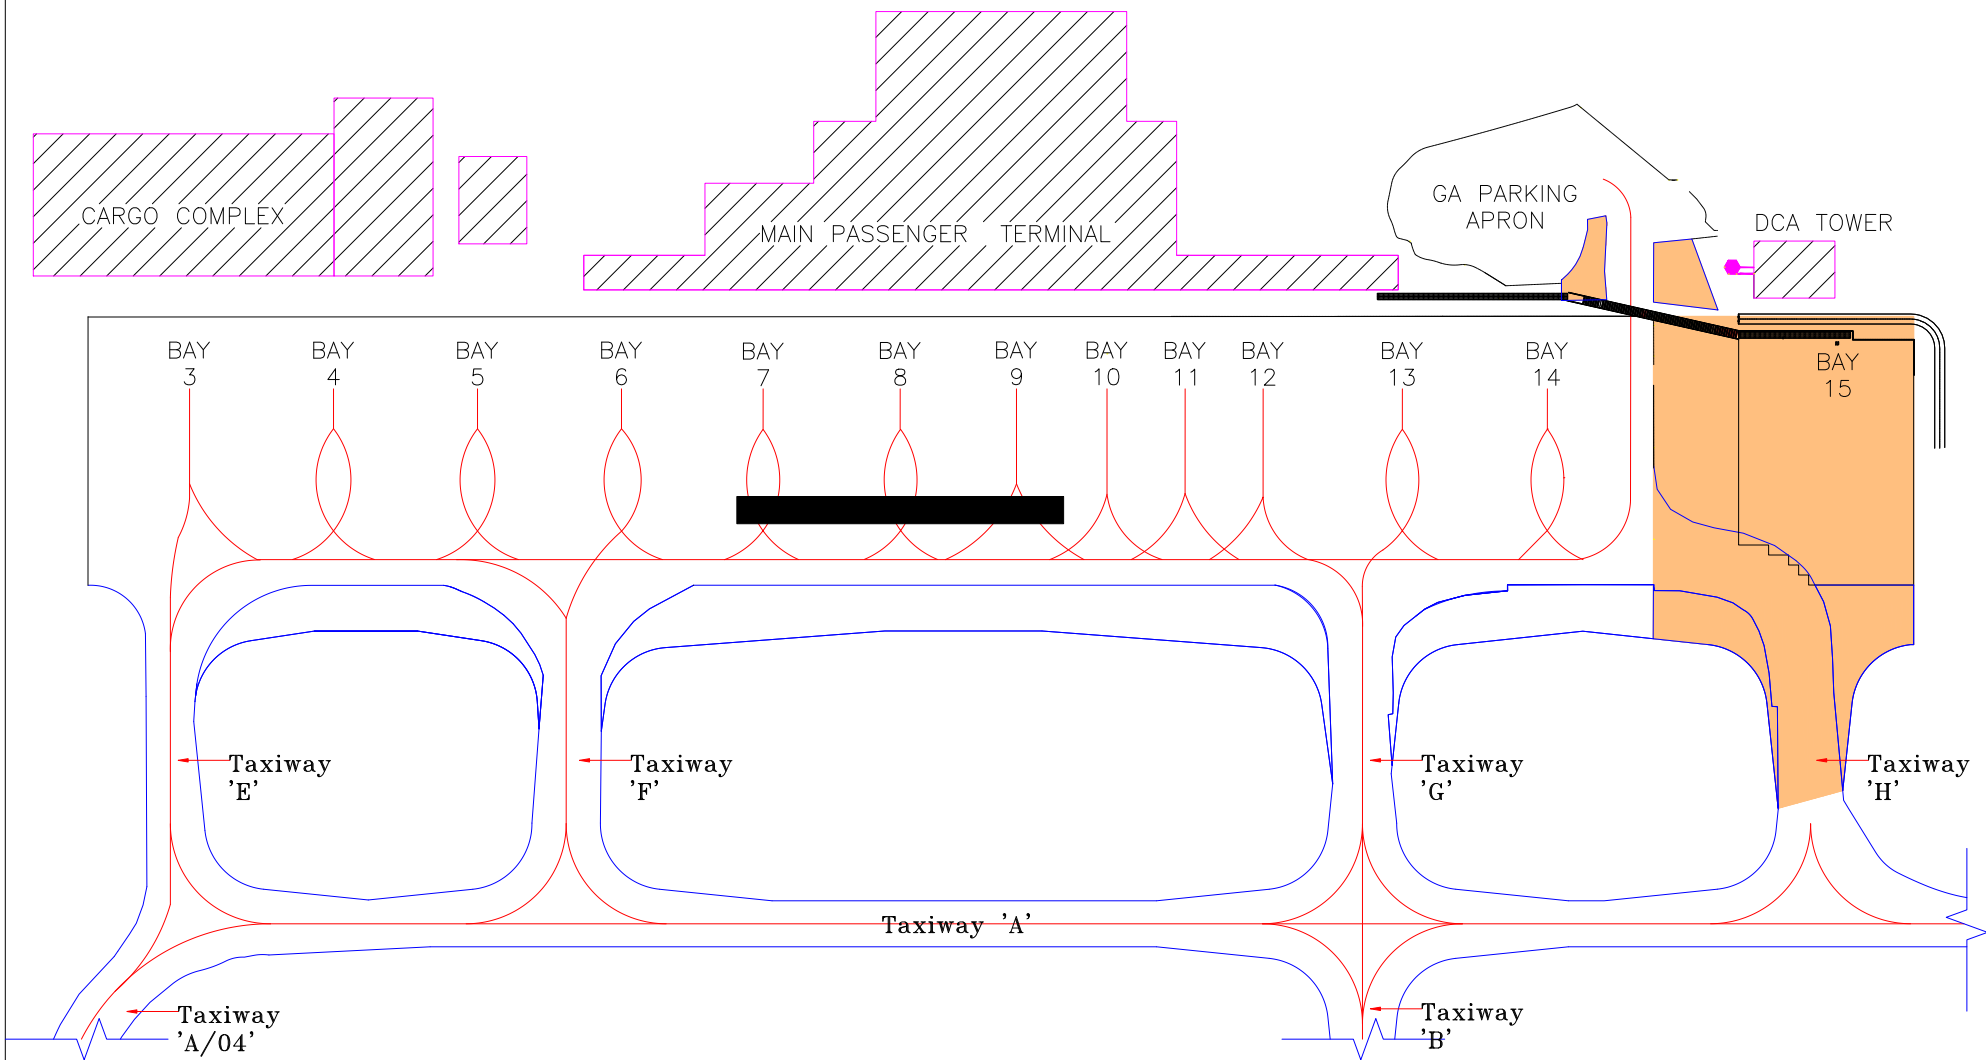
CARGO COMPLEX

MAIN PASSENGER TERMINAL

GA PARKING APRON

DCA TOWER

BAY 3
BAY 4
BAY 5
BAY 6
BAY 7
BAY 8
BAY 9
BAY 10
BAY 11
BAY 12
BAY 13
BAY 14
BAY 15

Taxiway 'E'
Taxiway 'F'
Taxiway 'G'
Taxiway 'H'

Taxiway 'A'

Taxiway 'A/04'
Taxiway 'B'